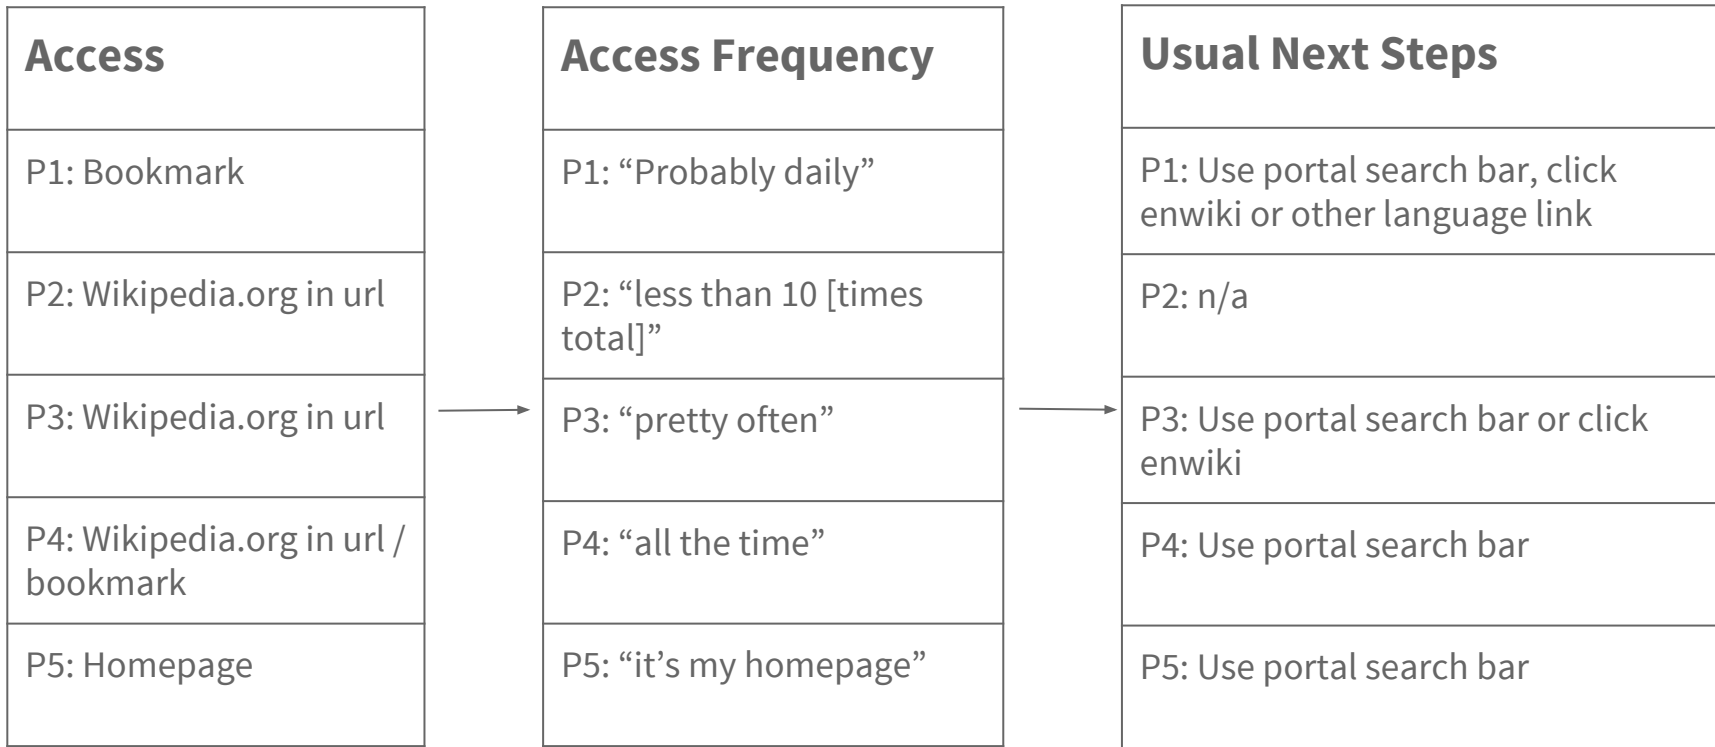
| Access |
|---|
| P1: Bookmark |
| P2: Wikipedia.org in url |
| P3: Wikipedia.org in url |
| P4: Wikipedia.org in url / bookmark |
| P5: Homepage |

| Access Frequency |
|---|
| P1: “Probably daily” |
| P2: “less than 10 [times total]” |
| P3: “pretty often” |
| P4: “all the time” |
| P5: “it’s my homepage” |

| Usual Next Steps |
|---|
| P1: Use portal search bar, click enwiki or other language link |
| P2: n/a |
| P3: Use portal search bar or click enwiki |
| P4: Use portal search bar |
| P5: Use portal search bar |